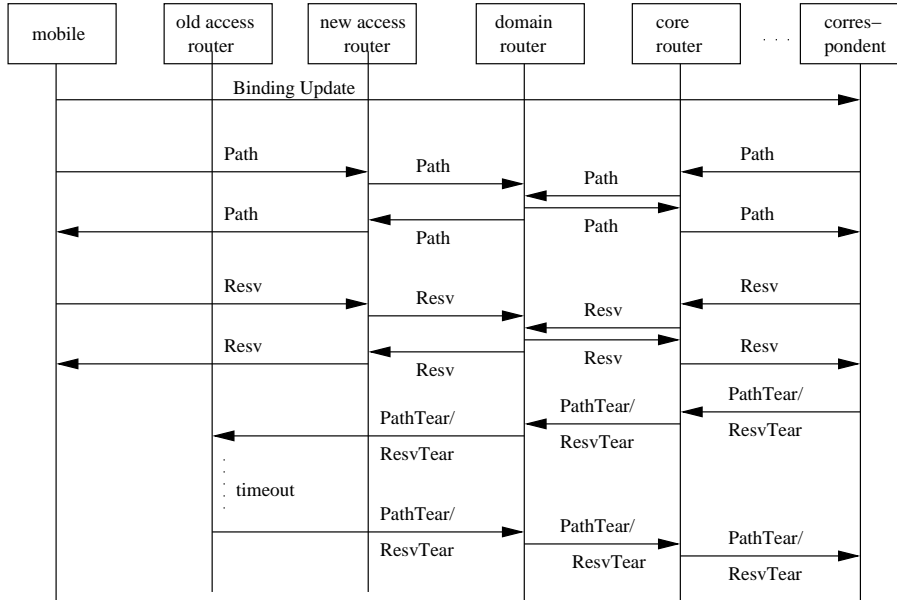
mobile

old access router

new access router

domain router

core router

. . .

corres–pondent

Binding Update

Path

Path

Path

Path

Path

Path

Path

Path

Resv

Resv

Resv

Resv

Resv

Resv

Resv

Resv

PathTear/ ResvTear

PathTear/ ResvTear

PathTear/ ResvTear

timeout

PathTear/ ResvTear

PathTear/ ResvTear

PathTear/ ResvTear